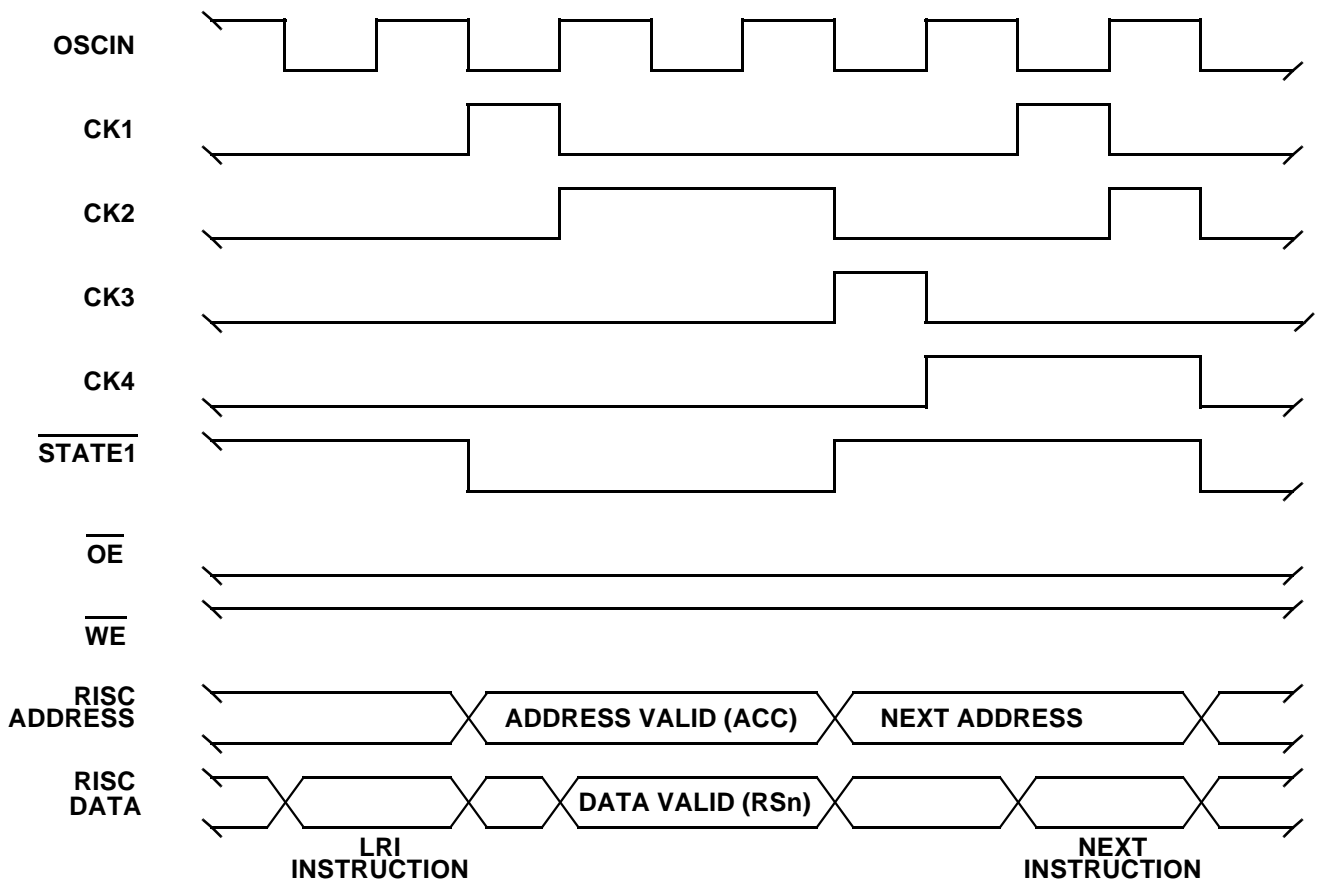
OSCIN

CK1

CK2

CK3

CK4

$\overline{\text{STATE1}}$

$\overline{\text{OE}}$

$\overline{\text{WE}}$

RISC ADDRESS

ADDRESS VALID (ACC)

NEXT ADDRESS

RISC DATA

DATA VALID (RSn)

LRI INSTRUCTION

NEXT INSTRUCTION